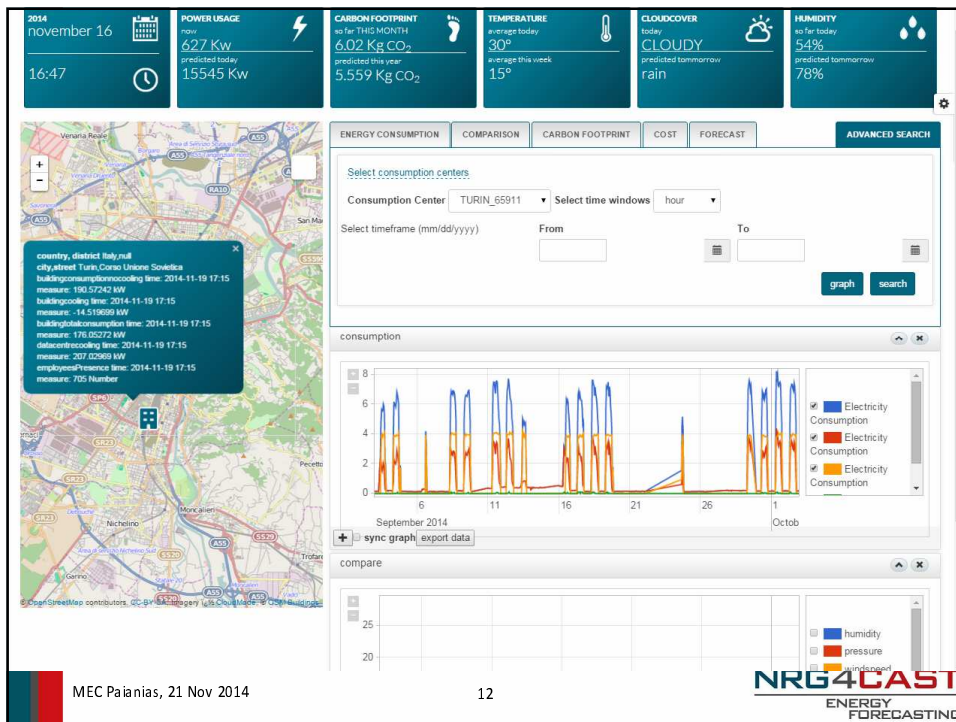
2014
november 16
16:47

POWER USAGE
now
627 Kw
predicted today
15545 Kw

CARBON FOOTPRINT
so far THIS MONTH
6.02 Kg $CO_2$
predicted this year
5.559 Kg $CO_2$

TEMPERATURE
average today
30°
average this week
15°

CLOUDCOVER
today
CLOUDY
predicted tommorrow
rain

HUMIDITY
so far today
54%
predicted tommorrow
78%

ENERGY CONSUMPTION | COMPARISON | CARBON FOOTPRINT | COST | FORECAST | ADVANCED SEARCH

Select consumption centers
Consumption Center TURIN_65911 Select time windows hour
Select timeframe (mm/dd/yyyy) From To
graph search

country, district Italy,null
city,street Turin,Corso Unione Sovietica
buildingconsumptionnocooling time: 2014-11-19 17:15
measure: 190.57242 kW
buildingcooling time: 2014-11-19 17:15
measure: -14.519699 kW
buildingtotalconsumption time: 2014-11-19 17:15
measure: 176.05272 kW
datacentrecooling time: 2014-11-19 17:15
measure: 207.02969 kW
employeesPresence time: 2014-11-19 17:15
measure: 705 Number

Venaria Reale
San Ma
Pecetto
Moncalieri
Nichelino
Trofar
Garino
© OpenStreetMap contributors, CC-BY-SA, Imagery © CloudMade, © OSM Buildings

consumption
8
6
4
2
0
6 11 16 21 26 1
September 2014 Octob
Electricity Consumption
Electricity Consumption
Electricity Consumption
sync graph export data

compare
25
20
humidity
pressure
windspeed

MEC Paianias, 21 Nov 2014
12
NRG4CAST
ENERGY FORECASTING